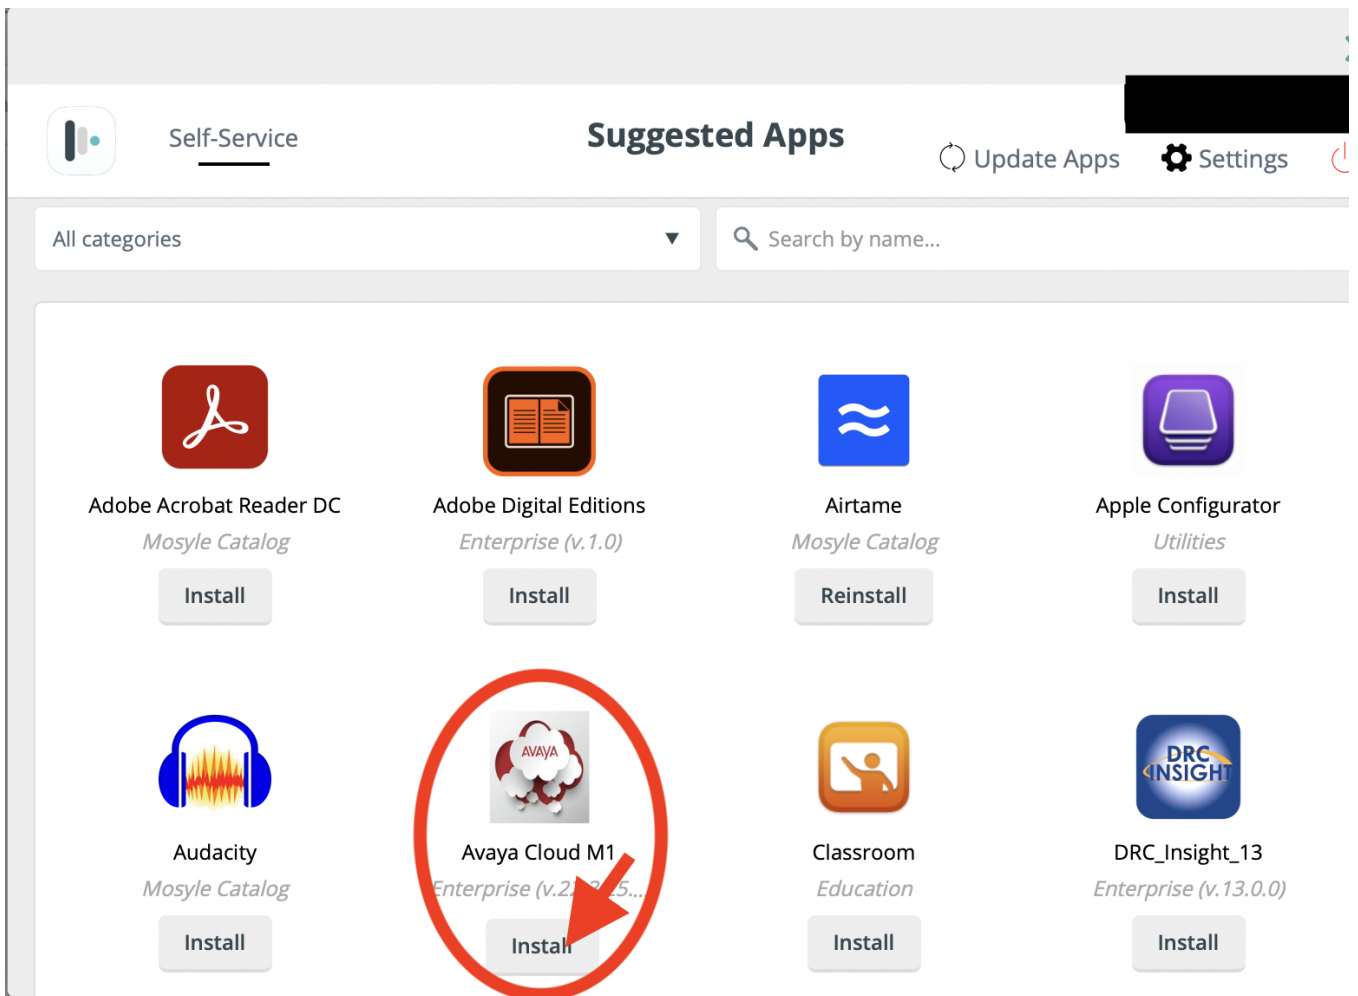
Self-Service

Suggested Apps

Update Apps

Settings

All categories

Search by name...

Adobe Acrobat Reader DC
Mosyle Catalog
Install

Adobe Digital Editions
Enterprise (v.1.0)
Install

Airtame
Mosyle Catalog
Reinstall

Apple Configurator
Utilities
Install

Audacity
Mosyle Catalog
Install

AVAYA
Avaya Cloud M1
Enterprise (v.2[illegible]5...
Install

Classroom
Education
Install

DRC INSIGHT
DRC_Insight_13
Enterprise (v.13.0.0)
Install